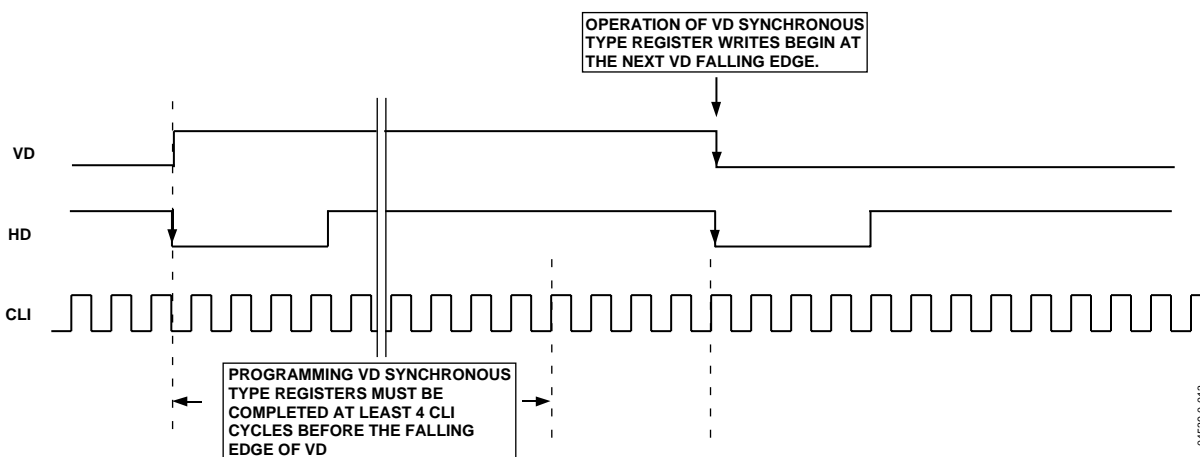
OPERATION OF VD SYNCHRONOUS TYPE REGISTER WRITES BEGIN AT THE NEXT VD FALLING EDGE.

VD

HD

CLI

PROGRAMMING VD SYNCHRONOUS TYPE REGISTERS MUST BE COMPLETED AT LEAST 4 CLI CYCLES BEFORE THE FALLING EDGE OF VD

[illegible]